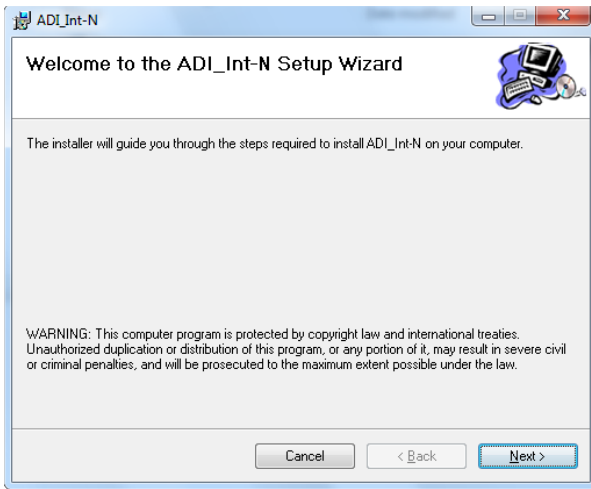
ADI_Int-N

Welcome to the ADI_Int-N Setup Wizard

The installer will guide you through the steps required to install ADI_Int-N on your computer.

WARNING: This computer program is protected by copyright law and international treaties. Unauthorized duplication or distribution of this program, or any portion of it, may result in severe civil or criminal penalties, and will be prosecuted to the maximum extent possible under the law.

Cancel

< Back

Next >